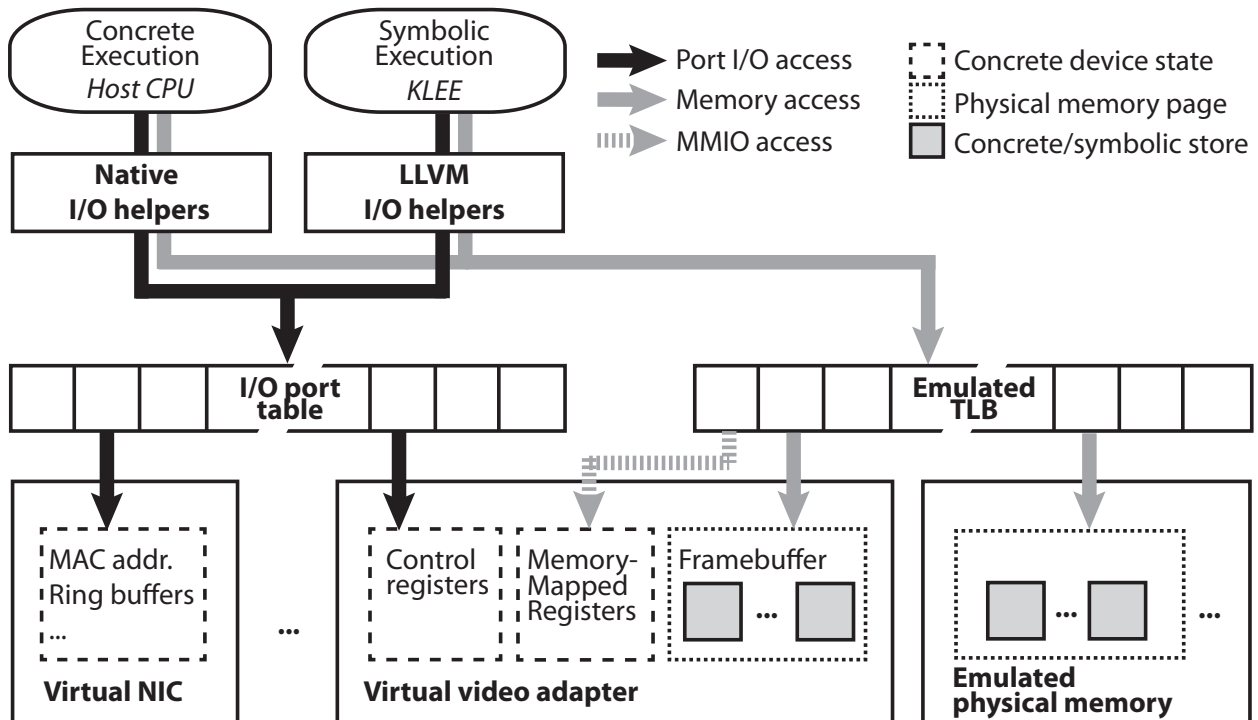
Concrete Execution
Host CPU

Symbolic Execution
KLEE

Port I/O access
Memory access
MMIO access

Concrete device state
Physical memory page
Concrete/symbolic store

Native I/O helpers

LLVM I/O helpers

I/O port table

Emulated TLB

MAC addr.
Ring buffers
...

Virtual NIC

...

Control registers

Memory-Mapped Registers

Framebuffer

...

Virtual video adapter

...

...

Emulated physical memory